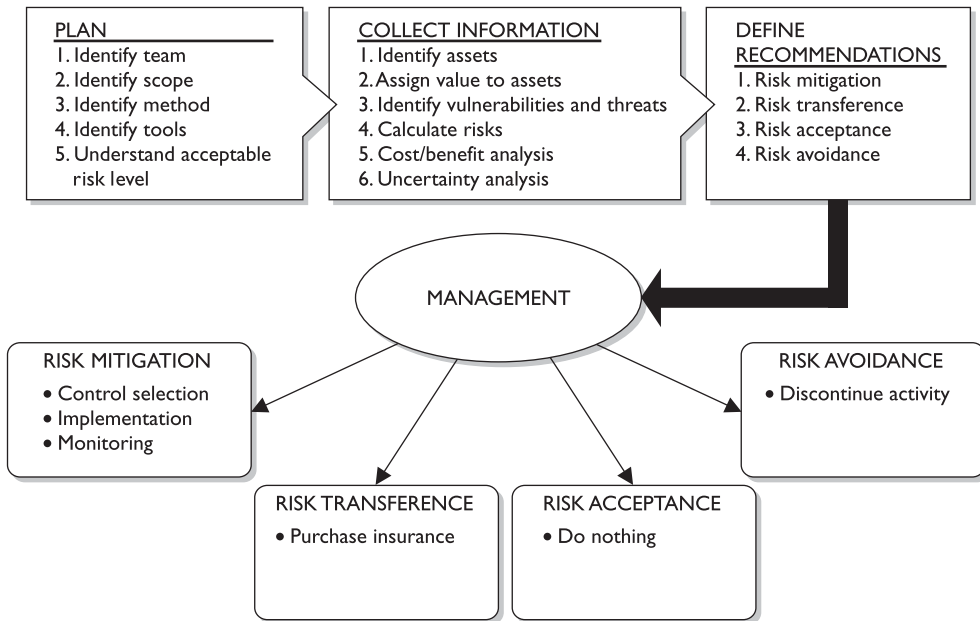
PLAN
1. Identify team
2. Identify scope
3. Identify method
4. Identify tools
5. Understand acceptable risk level

COLLECT INFORMATION
1. Identify assets
2. Assign value to assets
3. Identify vulnerabilities and threats
4. Calculate risks
5. Cost/benefit analysis
6. Uncertainty analysis

DEFINE RECOMMENDATIONS
1. Risk mitigation
2. Risk transference
3. Risk acceptance
4. Risk avoidance

MANAGEMENT

RISK MITIGATION
• Control selection
• Implementation
• Monitoring

RISK AVOIDANCE
• Discontinue activity

RISK TRANSFERENCE
• Purchase insurance

RISK ACCEPTANCE
• Do nothing